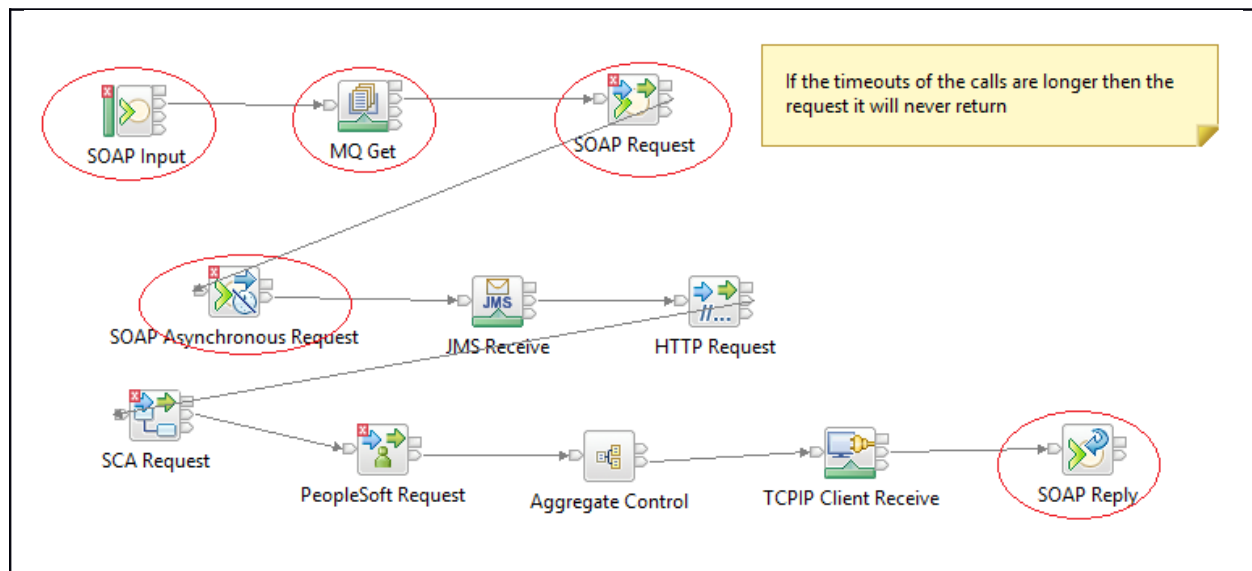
SOAP Input

MQ Get

SOAP Request

If the timeouts of the calls are longer then the request it will never return

SOAP Asynchronous Request

JMS

JMS Receive

HTTP Request

SCA Request

PeopleSoft Request

Aggregate Control

TCPIP Client Receive

SOAP Reply